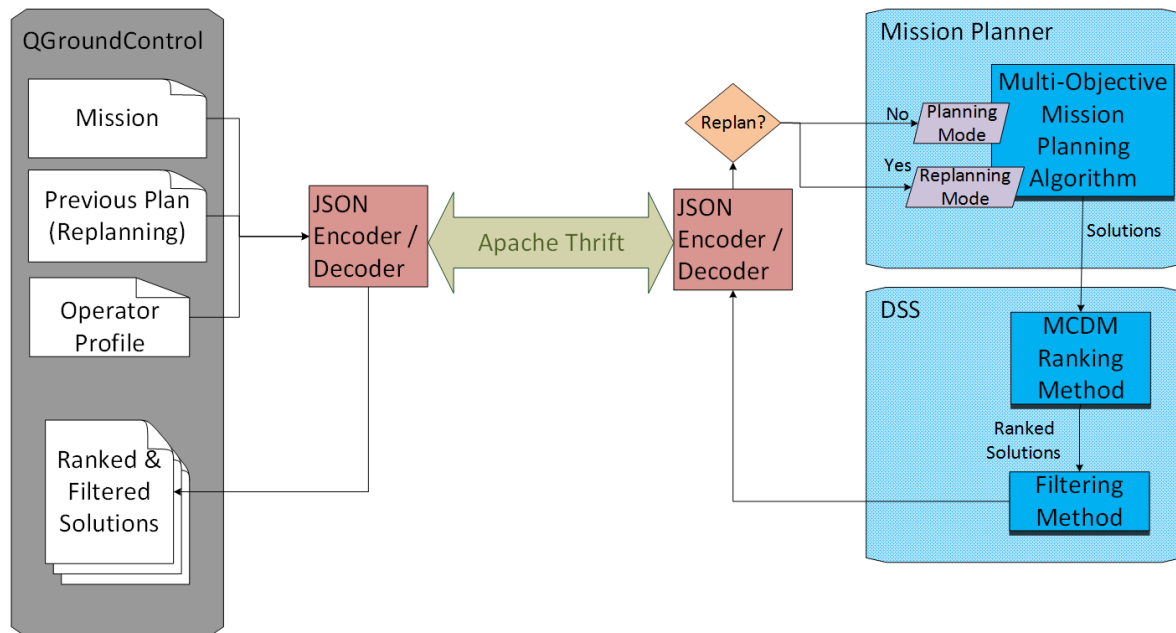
QGroundControl

Mission

Previous Plan (Replanning)

Operator Profile

Ranked & Filtered Solutions

JSON Encoder / Decoder

Apache Thrift

JSON Encoder / Decoder

Replan?

No

Yes

Mission Planner

Planning Mode

Replanning Mode

Multi-Objective Mission Planning Algorithm

Solutions

DSS

MCDM Ranking Method

Ranked Solutions

Filtering Method